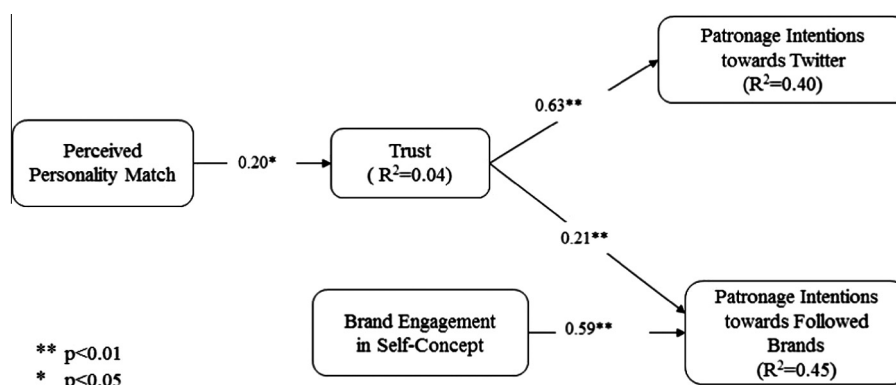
Patronage Intentions towards Twitter ($R^2$=0.40)

0.63**

Perceived Personality Match

0.20*

Trust ( $R^2$=0.04)

0.21**

Brand Engagement in Self-Concept

0.59**

Patronage Intentions towards Followed Brands ($R^2$=0.45)

** p<0.01
* p<0.05